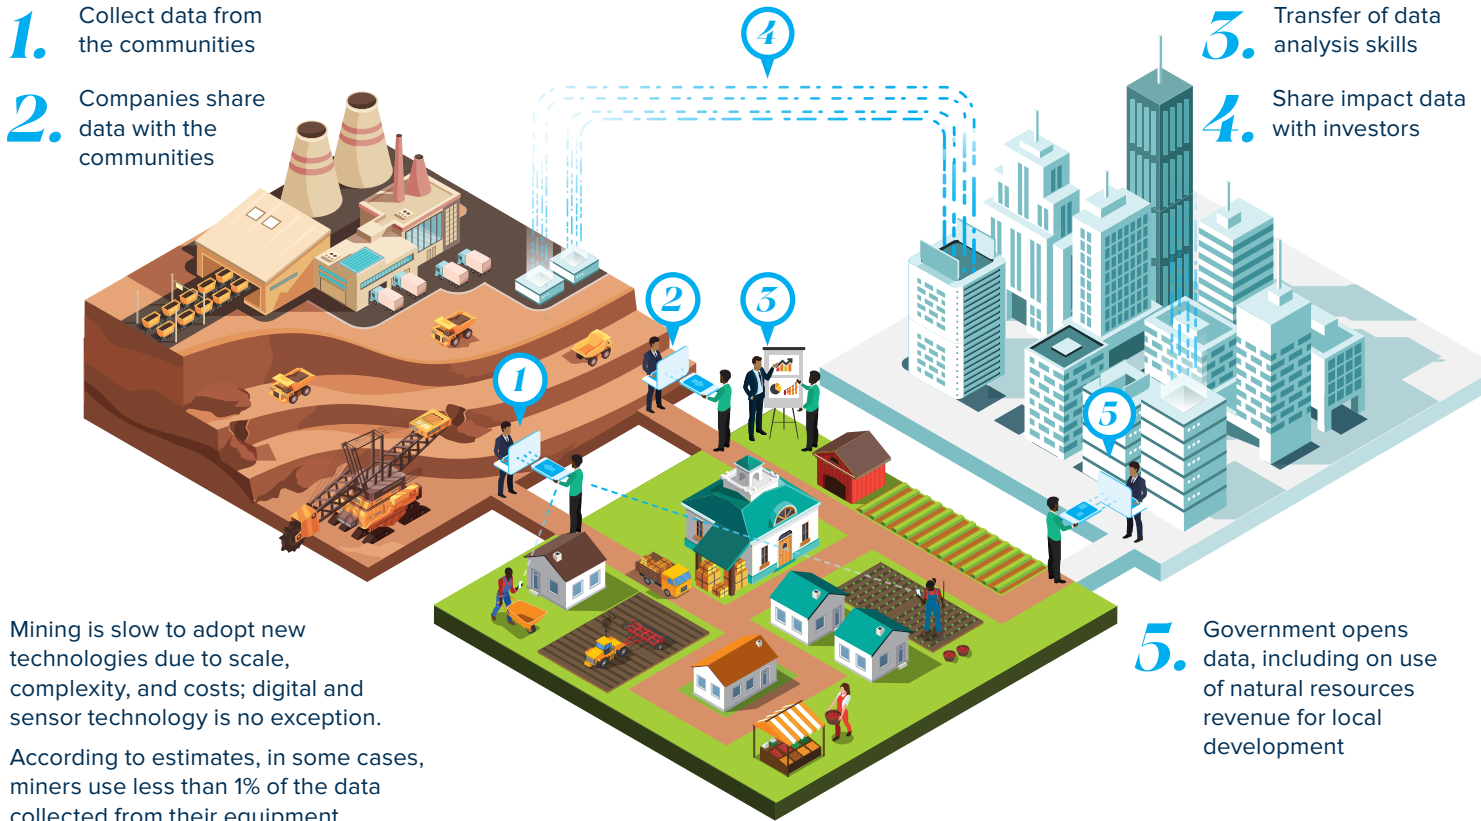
1. Collect data from the communities

2. Companies share data with the communities

3. Transfer of data analysis skills

4. Share impact data with investors

4

2

3

1

5

Mining is slow to adopt new technologies due to scale, complexity, and costs; digital and sensor technology is no exception.

According to estimates, in some cases, miners use less than 1% of the data collected from their equipment

5. Government opens data, including on use of natural resources revenue for local development